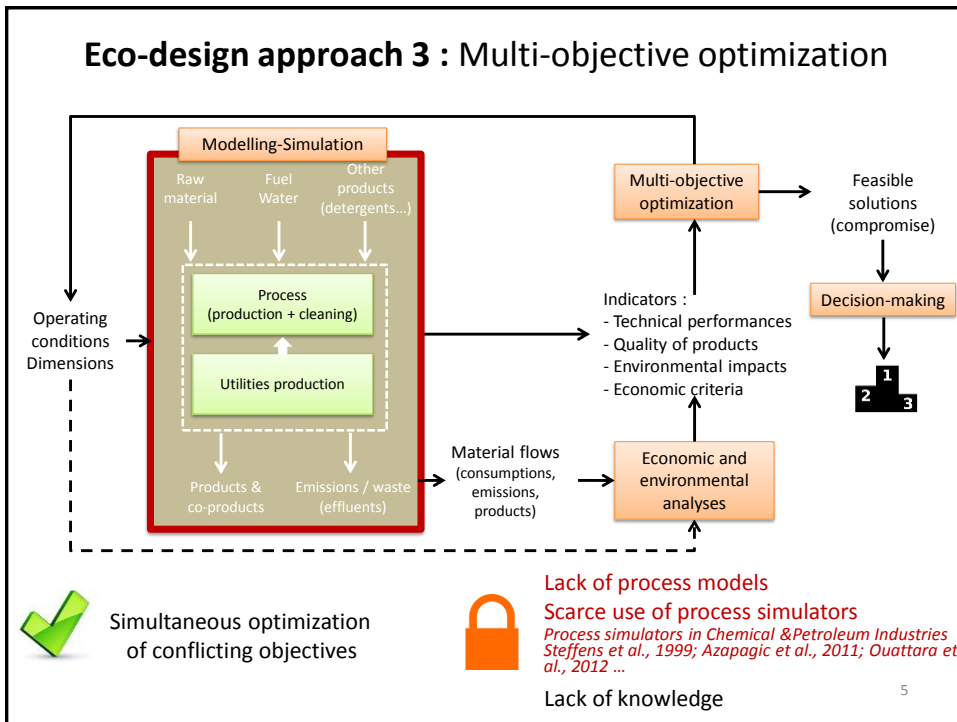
**Eco-design approach 3 :** Multi-objective optimization

Modelling-Simulation

Raw material

Fuel Water

Other products (detergents…)

Process (production + cleaning)

Utilities production

Products & co-products

Emissions / waste (effluents)

Operating conditions Dimensions

Material flows (consumptions, emissions, products)

Indicators :
- Technical performances
- Quality of products
- Environmental impacts
- Economic criteria

Multi-objective optimization

Economic and environmental analyses

Feasible solutions (compromise)

Decision-making

1 2 3

Simultaneous optimization of conflicting objectives

Lack of process models

Scarce use of process simulators

*Process simulators in Chemical &Petroleum Industries Steffens et al., 1999; Azapagic et al., 2011; Ouattara et al., 2012 …*

Lack of knowledge

5